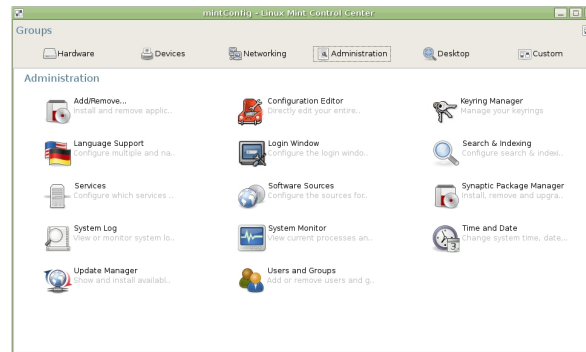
mintConfig - Linux Mint Control Center

Groups

Hardware
Devices
Networking
Administration
Desktop
Custom

Administration

Add/Remove...
Install and remove applic...

Configuration Editor
Directly edit your entire...

Keyring Manager
Manage your keyrings

Language Support
Configure multiple and na...

Login Window
Configure the login windo...

Search & Indexing
Configure search & indexi...

Services
Configure which services ...

Software Sources
Configure the sources for...

Synaptic Package Manager
Install, remove and upgra...

System Log
View or monitor system lo...

System Monitor
View current processes an...

Time and Date
Change system time, date,...

Update Manager
Show and install availabl...

Users and Groups
Add or remove users and g...